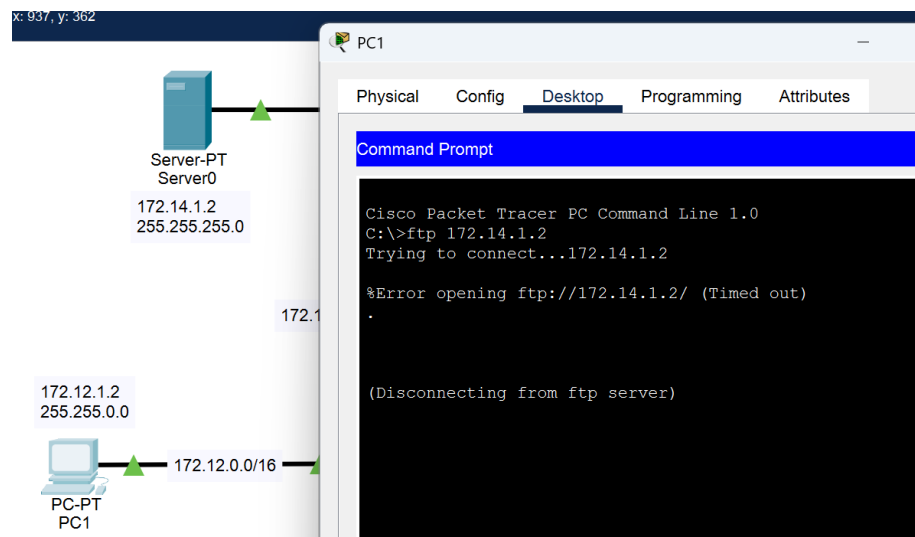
x: 937, y: 362

Server-PT
Server0

172.14.1.2
255.255.255.0

172.1

172.12.1.2
255.255.0.0

172.12.0.0/16

PC-PT
PC1

PC1

Physical Config Desktop Programming Attributes

Command Prompt

Cisco Packet Tracer PC Command Line 1.0
C:\>ftp 172.14.1.2
Trying to connect...172.14.1.2

%Error opening ftp://172.14.1.2/ (Timed out)
.

(Disconnecting from ftp server)